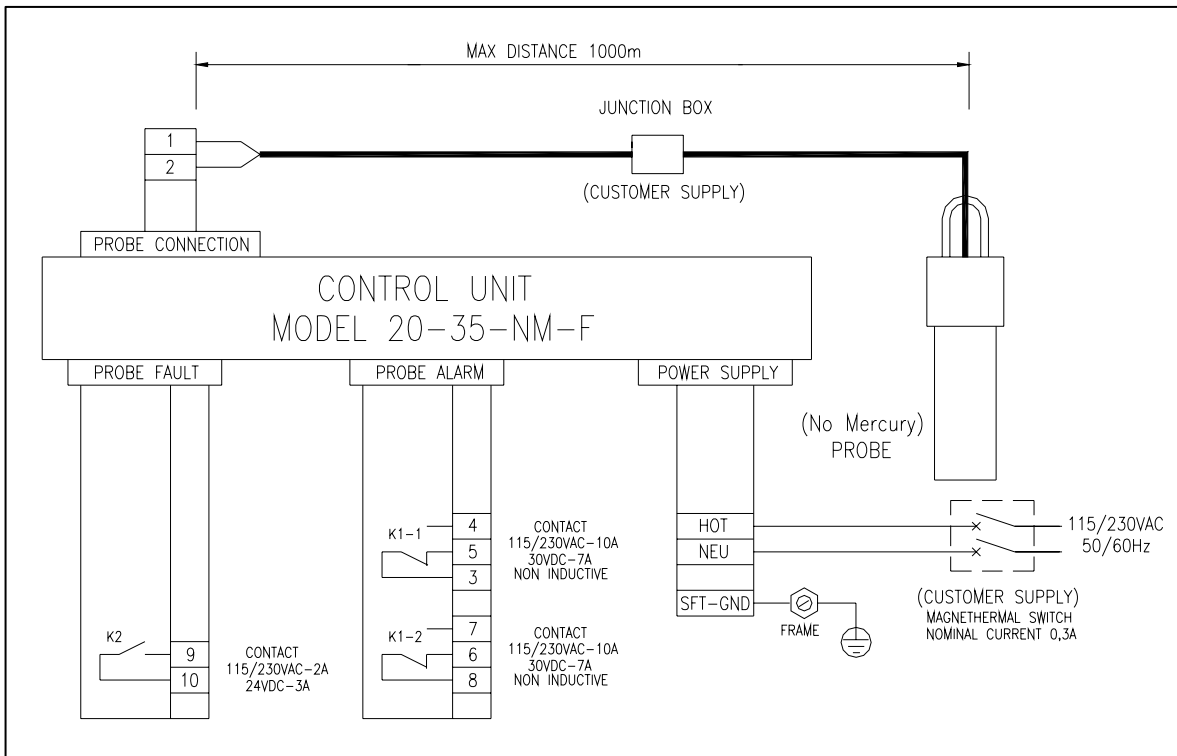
MAX DISTANCE 1000m

JUNCTION BOX

(CUSTOMER SUPPLY)

1
2

PROBE CONNECTION

CONTROL UNIT
MODEL 20-35-NM-F

PROBE FAULT

PROBE ALARM

POWER SUPPLY

(No Mercury)
PROBE

K1-1
4
5
3
CONTACT
115/230VAC-10A
30VDC-7A
NON INDUCTIVE

HOT
NEU
SFT-GND
FRAME

115/230VAC
50/60Hz

(CUSTOMER SUPPLY)
MAGNETHERMAL SWITCH
NOMINAL CURRENT 0,3A

K1-2
7
6
8
CONTACT
115/230VAC-10A
30VDC-7A
NON INDUCTIVE

K2
9
10
CONTACT
115/230VAC-2A
24VDC-3A